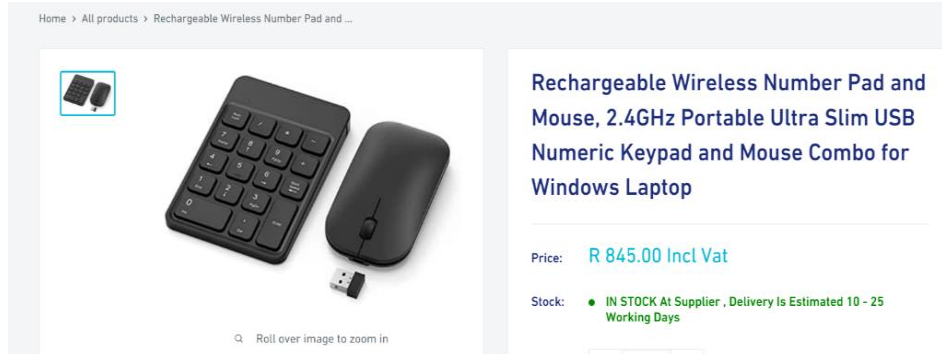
Home › All products › Rechargeable Wireless Number Pad and ...

Rechargeable Wireless Number Pad and Mouse, 2.4GHz Portable Ultra Slim USB Numeric Keypad and Mouse Combo for Windows Laptop

Price: R 845.00 Incl Vat

Stock: • IN STOCK At Supplier , Delivery Is Estimated 10 - 25 Working Days

Roll over image to zoom in